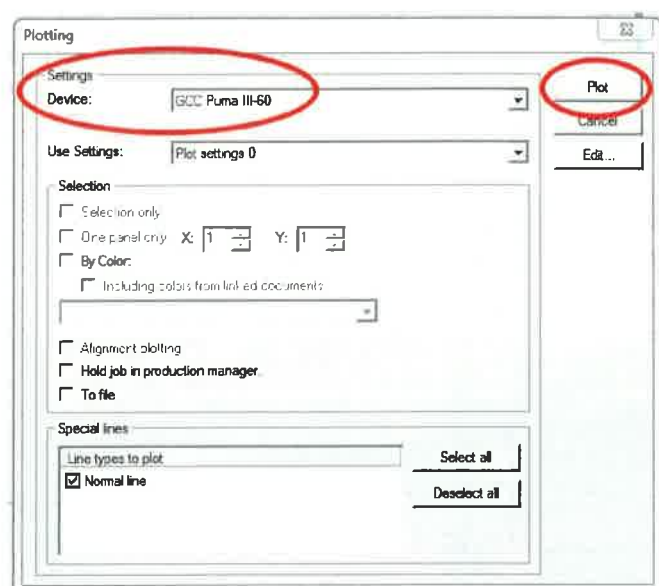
Plotting

Settings
Device: GCC Puma III-60
Plot
Cancel
Use Settings: Plot settings 0
Edit...

Selection
Selection only
One panel only X: 1 Y: 1
By Color:
Including colors from linked documents

Alignment plotting
Hold job in production manager
To file

Special lines
Line types to plot
Normal line
Select all
Deselect all